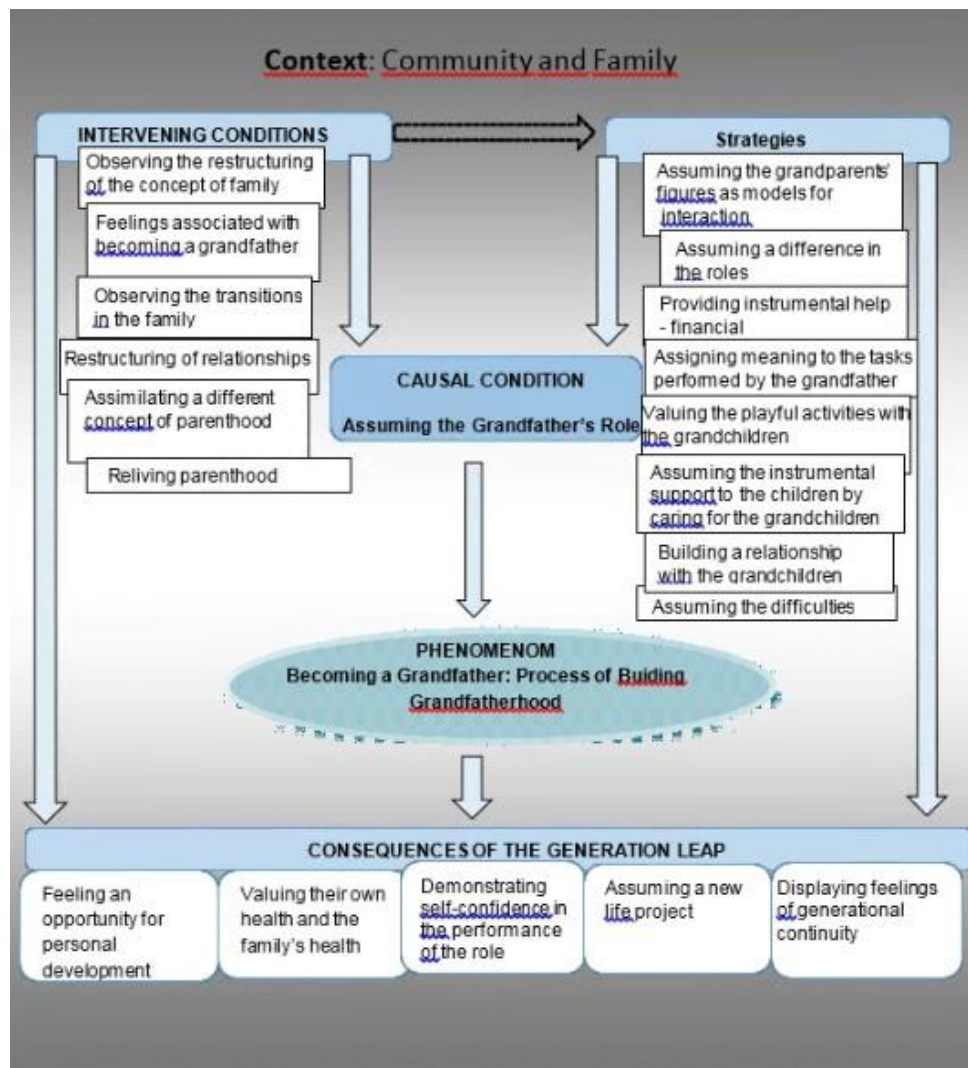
Context: Community and Family

INTERVENING CONDITIONS

Observing the restructuring of the concept of family

Feelings associated with becoming a grandfather

Observing the transitions in the family

Restructuring of relationships

Assimilating a different concept of parenthood

Reliving parenthood

Strategies

Assuming the grandparents' figures as models for interaction

Assuming a difference in the roles

Providing instrumental help - financial

Assigning meaning to the tasks performed by the grandfather

Valuing the playful activities with the grandchildren

Assuming the instrumental support to the children by caring for the grandchildren

Building a relationship with the grandchildren

Assuming the difficulties

CAUSAL CONDITION

Assuming the Grandfather's Role

PHENOMENOM
Becoming a Grandfather: Process of Buiding Grandfatherhood

CONSEQUENCES OF THE GENERATION LEAP

Feeling an opportunity for personal development

Valuing their own health and the family's health

Demonstrating self-confidence in the performance of the role

Assuming a new life project

Displaying feelings of generational continuity